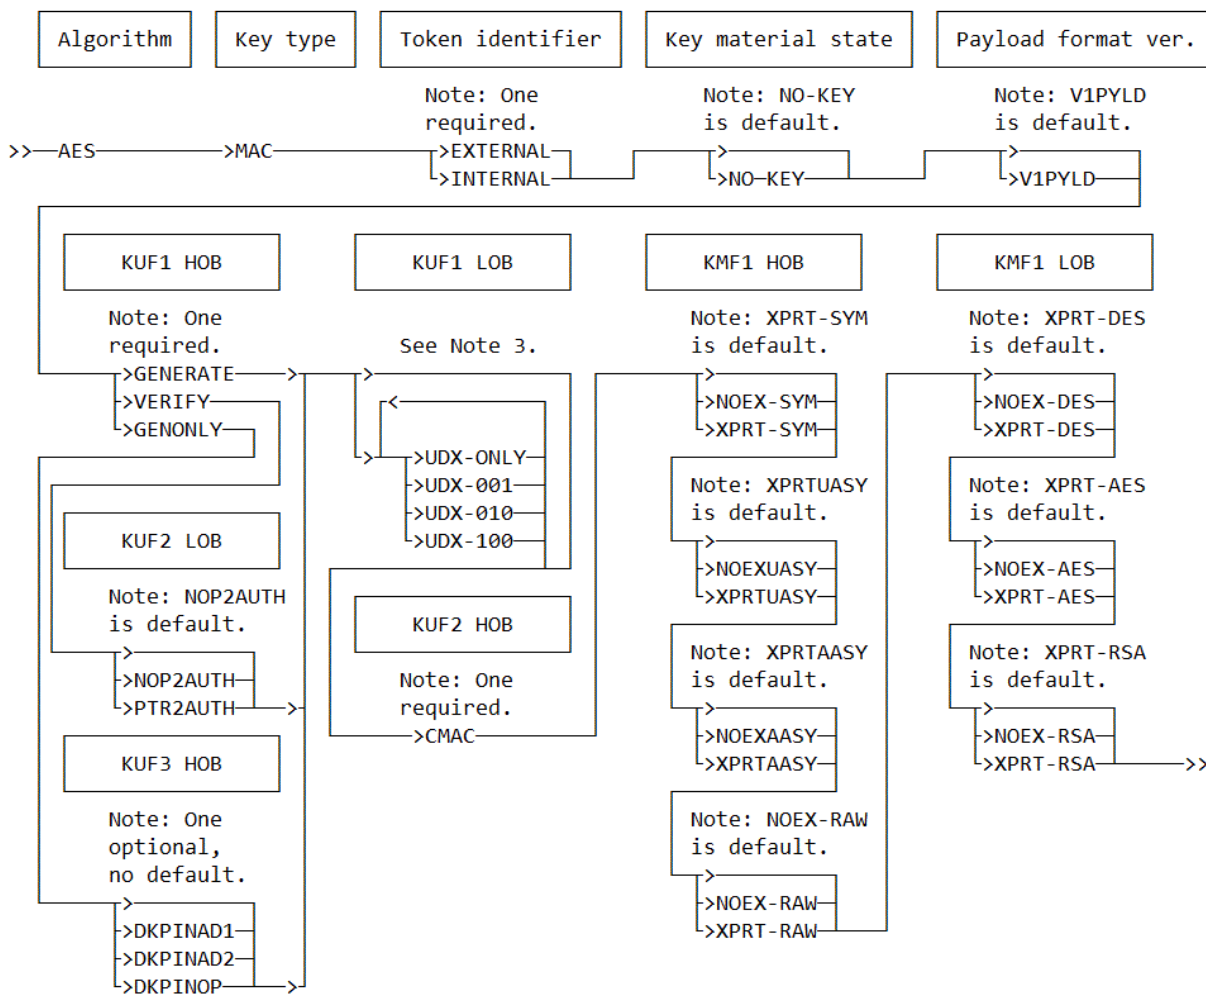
Algorithm

Key type

Token identifier

Key material state

Payload format ver.

Note: One required.

Note: NO-KEY is default.

Note: V1PYLD is default.

>>—AES—>MAC—>EXTERNAL—>INTERNAL—>—>NO—KEY—>—>V1PYLD—

KUF1 HOB

KUF1 LOB

KMF1 HOB

KMF1 LOB

Note: One required.

>GENERATE—>
>VERIFY—
>GENONLY—

See Note 3.

>
<
>UDX-ONLY—
>UDX-001—
>UDX-010—
>UDX-100—

Note: XPRT-SYM is default.

>
>NOEX-SYM—
>XPRT-SYM—

Note: XPRT-DES is default.

>
>NOEX-DES—
>XPRT-DES—

KUF2 LOB

Note: NOP2AUTH is default.

>
>NOP2AUTH—
>PTR2AUTH—>

Note: XPRTUASY is default.

>
>NOEXUASY—
>XPRTUASY—

Note: XPRT-AES is default.

>
>NOEX-AES—
>XPRT-AES—

KUF2 HOB

Note: One required.

>CMAC—

Note: XPRTAASY is default.

>
>NOEXAASY—
>XPRTAASY—

Note: XPRT-RSA is default.

>
>NOEX-RSA—
>XPRT-RSA—>>

KUF3 HOB

Note: One optional, no default.

>
>DKPINAD1—
>DKPINAD2—
>DKPINOP—>

Note: NOEX-RAW is default.

>
>NOEX-RAW—
>XPRT-RAW—